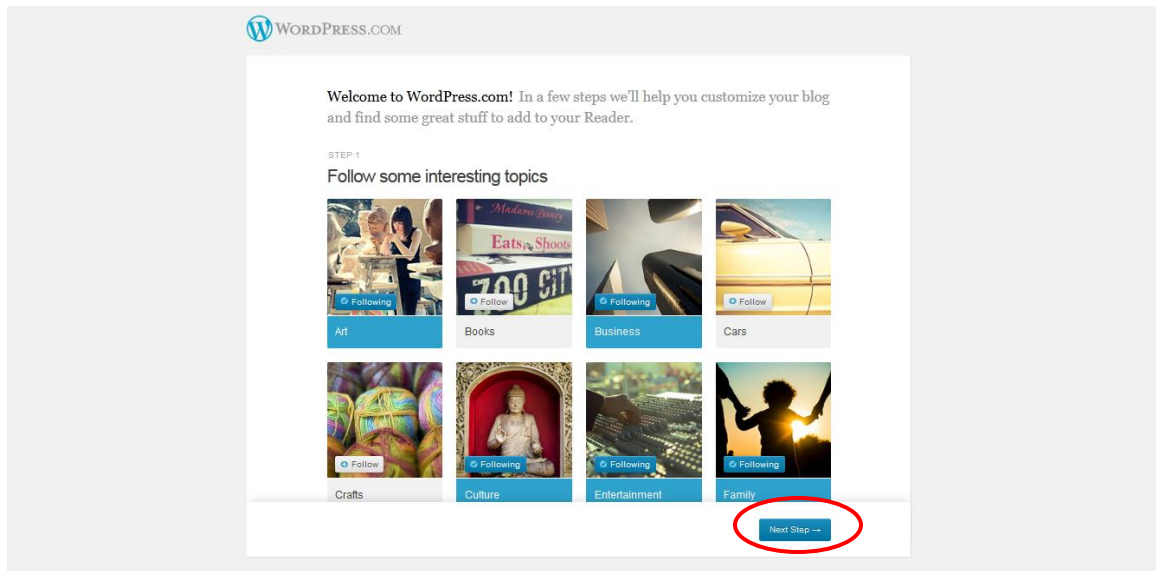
WordPress.com

Welcome to WordPress.com! In a few steps we'll help you customize your blog and find some great stuff to add to your Reader.

STEP 1

Follow some interesting topics

Madame Bovary
Eats Shoots
ZOO CITY

Following
Art

Follow
Books

Following
Business

Follow
Cars

Follow
Crafts

Following
Culture

Following
Entertainment

Following
Family

Next Step →